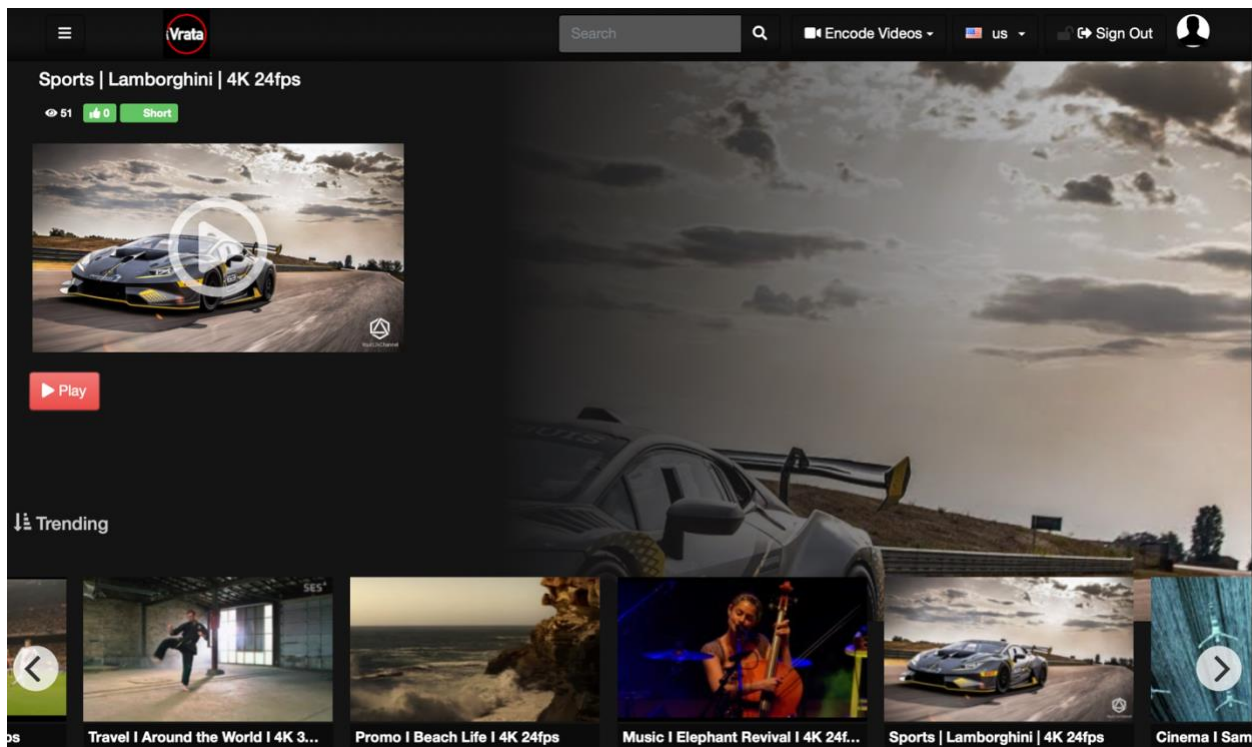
iVrata

Search

Encode Videos

us

Sign Out

Sports | Lamborghini | 4K 24fps

51 0 Short

Play

Trending

ps

Travel I Around the World I 4K 3...

Promo I Beach Life I 4K 24fps

Music I Elephant Revival I 4K 24f...

Sports | Lamborghini | 4K 24fps

Cinema I Sam